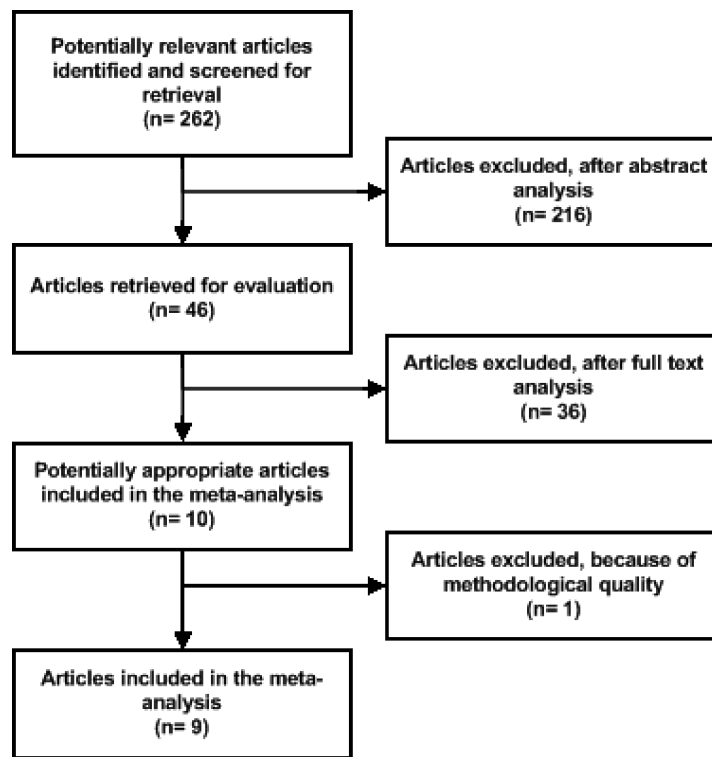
Potentially relevant articles identified and screened for retrieval
(n= 262)

Articles excluded, after abstract analysis
(n= 216)

Articles retrieved for evaluation
(n= 46)

Articles excluded, after full text analysis
(n= 36)

Potentially appropriate articles included in the meta-analysis
(n= 10)

Articles excluded, because of methodological quality
(n= 1)

Articles included in the meta-analysis
(n= 9)